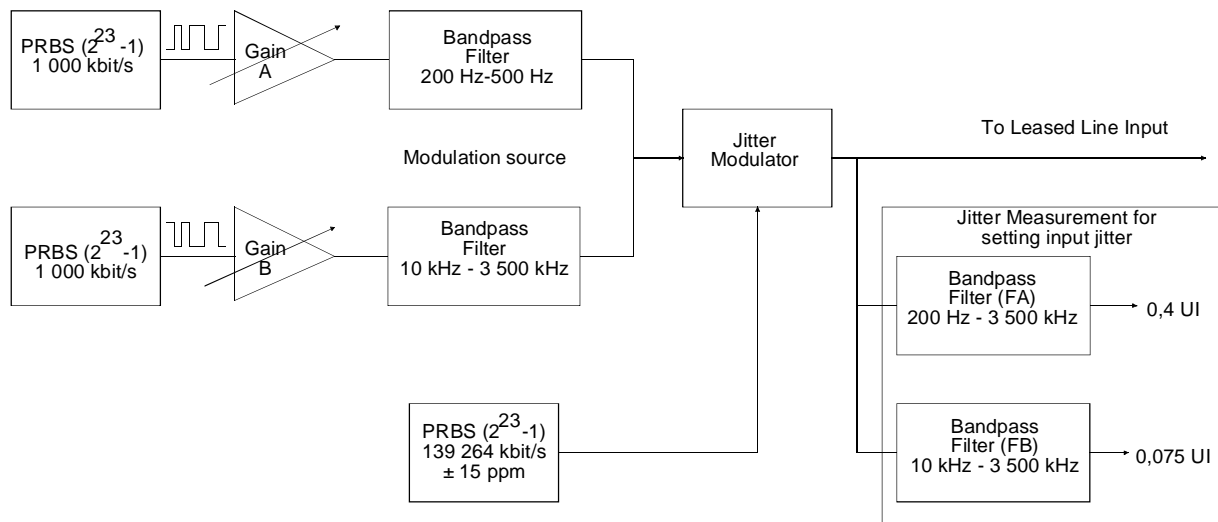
PRBS ($2^{23}$-1)
1 000 kbit/s

Gain
A

Bandpass
Filter
200 Hz-500 Hz

Modulation source

PRBS ($2^{23}$-1)
1 000 kbit/s

Gain
B

Bandpass
Filter
10 kHz - 3 500 kHz

Jitter
Modulator

To Leased Line Input

Jitter Measurement for
setting input jitter

Bandpass
Filter (FA)
200 Hz - 3 500 kHz

0,4 UI

PRBS ($2^{23}$-1)
139 264 kbit/s
± 15 ppm

Bandpass
Filter (FB)
10 kHz - 3 500 kHz

0,075 UI